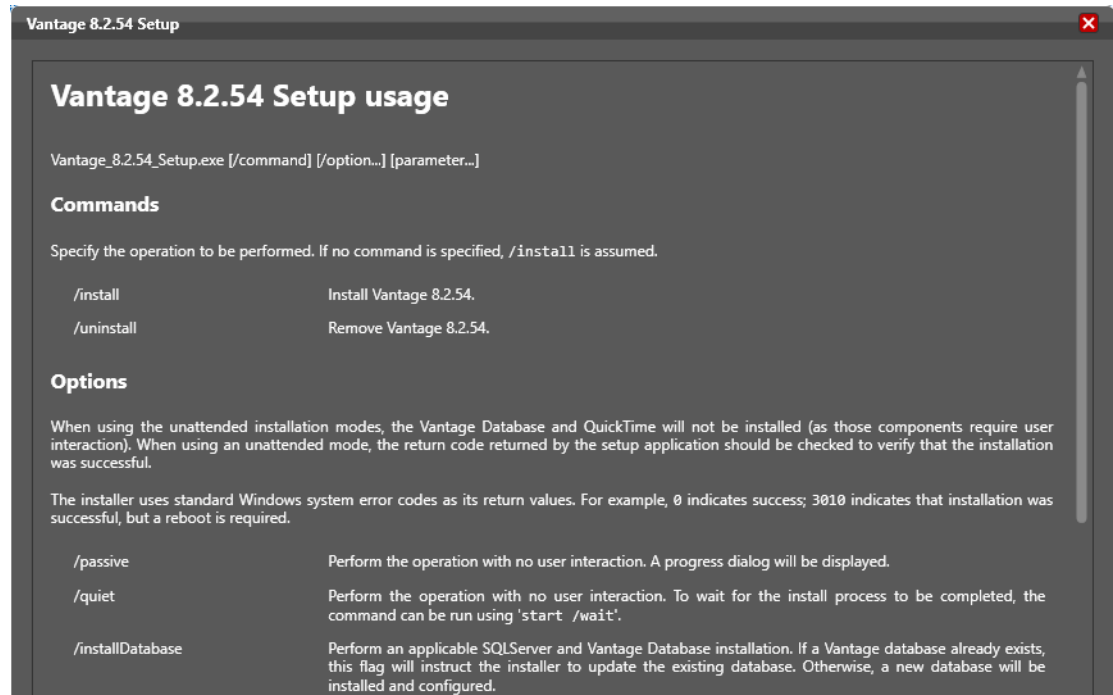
Vantage 8.2.54 Setup

Vantage 8.2.54 Setup usage

Vantage_8.2.54_Setup.exe [/command] [/option...] [parameter...]

Commands

Specify the operation to be performed. If no command is specified, /install is assumed.

| | |
|---|---|
| /install | Install Vantage 8.2.54. |
| /uninstall | Remove Vantage 8.2.54. |

Options

When using the unattended installation modes, the Vantage Database and QuickTime will not be installed (as those components require user interaction). When using an unattended mode, the return code returned by the setup application should be checked to verify that the installation was successful.

The installer uses standard Windows system error codes as its return values. For example, 0 indicates success; 3010 indicates that installation was successful, but a reboot is required.

| | |
|---|---|
| /passive | Perform the operation with no user interaction. A progress dialog will be displayed. |
| /quiet | Perform the operation with no user interaction. To wait for the install process to be completed, the command can be run using 'start /wait'. |
| /installDatabase | Perform an applicable SQLServer and Vantage Database installation. If a Vantage database already exists, this flag will instruct the installer to update the existing database. Otherwise, a new database will be installed and configured. |